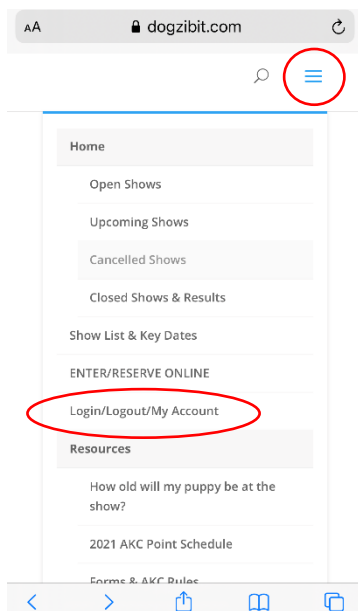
AA dogzibit.com

Home

Open Shows

Upcoming Shows

Cancelled Shows

Closed Shows & Results

Show List & Key Dates

ENTER/RESERVE ONLINE

Login/Logout/My Account

Resources

How old will my puppy be at the show?

2021 AKC Point Schedule

Forms & AKC Rules